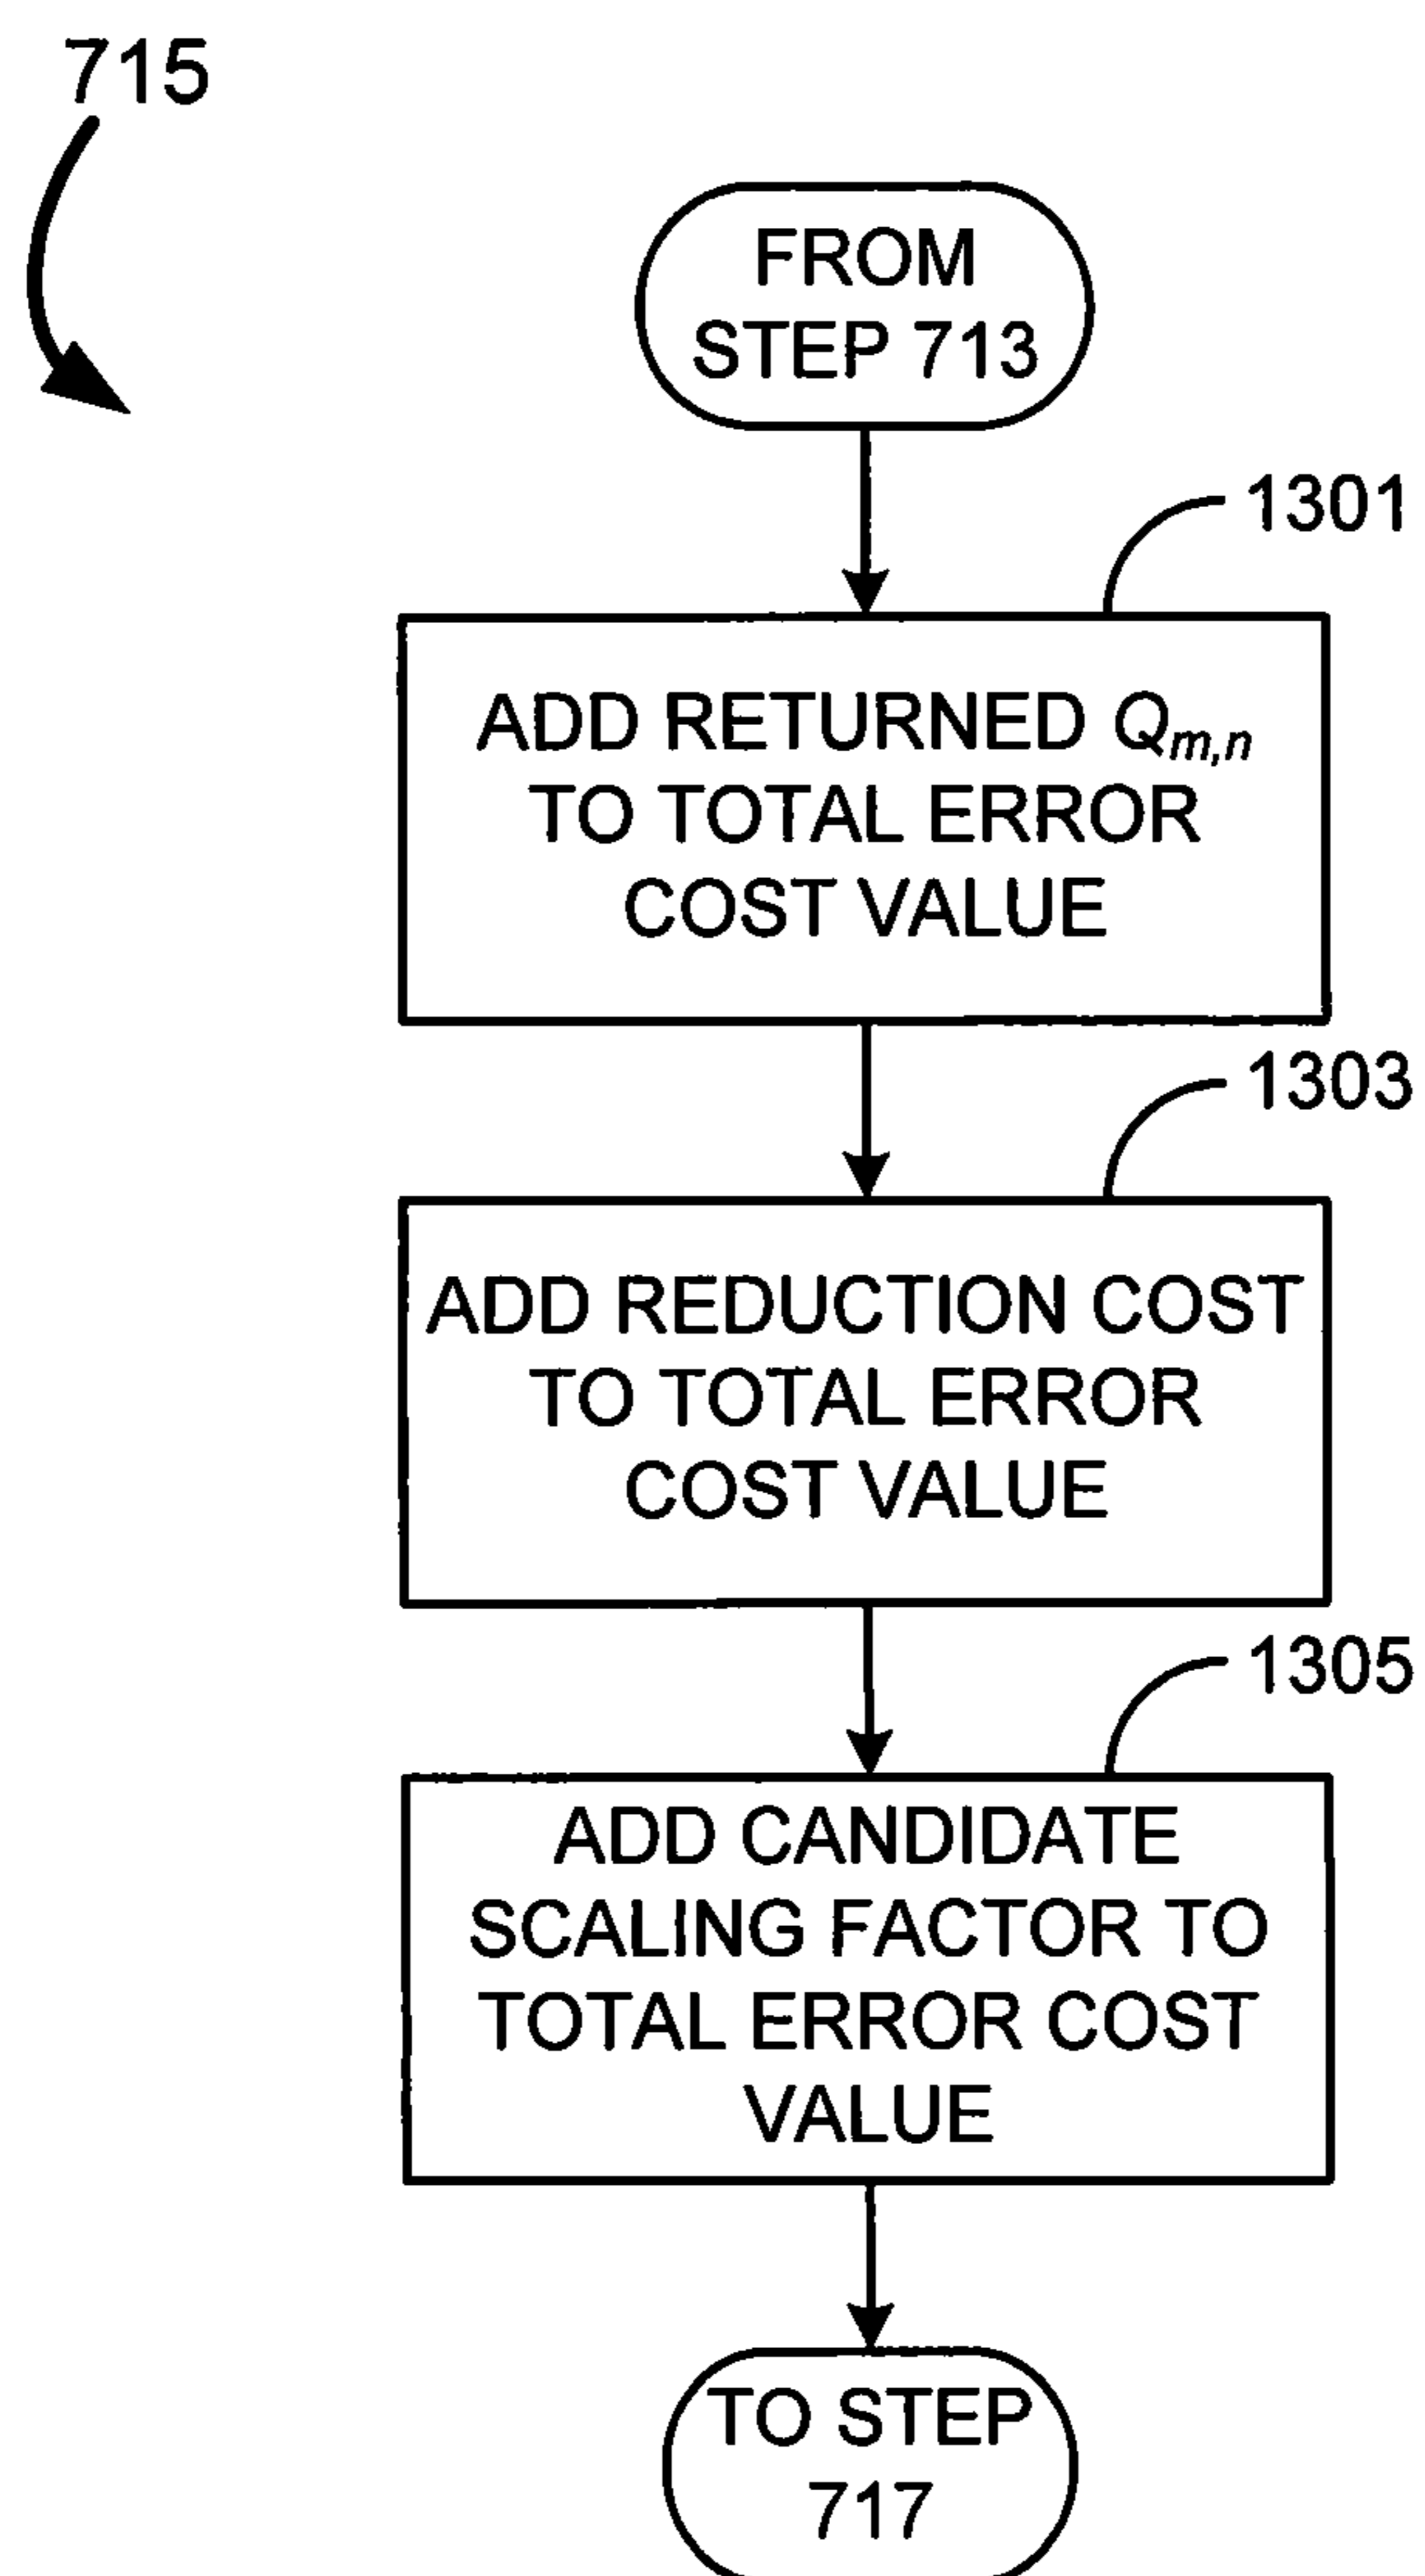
715

FROM STEP 713

1301

ADD RETURNED $Q_{m,n}$ TO TOTAL ERROR COST VALUE

1303

ADD REDUCTION COST TO TOTAL ERROR COST VALUE

1305

ADD CANDIDATE SCALING FACTOR TO TOTAL ERROR COST VALUE

TO STEP 717